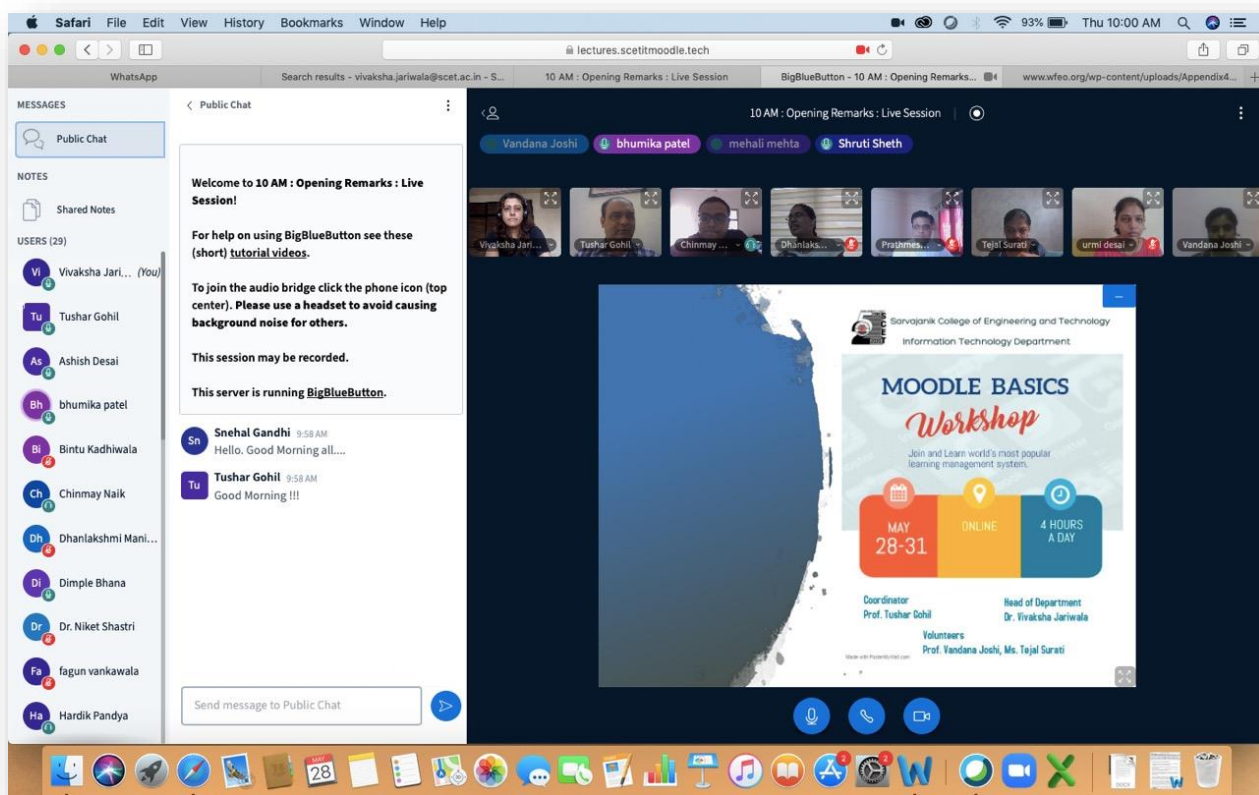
Safari File Edit View History Bookmarks Window Help

93% Thu 10:00 AM

lectures.scetitmoodle.tech

WhatsApp | Search results - vivaksha.jariwala@scet.ac.in - S... | 10 AM : Opening Remarks : Live Session | BigBlueButton - 10 AM : Opening Remarks... | www.wfeo.org/wp-content/uploads/Appendix4...

MESSAGES

Public Chat

NOTES

Shared Notes

USERS (29)

Vi Vivaksha Jari... (You)

Tu Tushar Gohil

As Ashish Desai

Bh bhumika patel

Bi Bintu Kadhiwala

Ch Chinmay Naik

Dh Dhanlakshmi Mani...

Di Dimple Bhana

Dr Dr. Niket Shastri

Fa fagun vankawala

Ha Hardik Pandya

Public Chat

Welcome to 10 AM : Opening Remarks : Live Session!

For help on using BigBlueButton see these (short) tutorial videos.

To join the audio bridge click the phone icon (top center). Please use a headset to avoid causing background noise for others.

This session may be recorded.

This server is running BigBlueButton.

Sn Snehal Gandhi 9:58 AM
Hello. Good Morning all....

Tu Tushar Gohil 9:58 AM
Good Morning !!!

Send message to Public Chat

10 AM : Opening Remarks : Live Session

Vandana Joshi bhumika patel mehali mehta Shruti Sheth

Vivaksha Jari... Tushar Gohil Chinmay ... Dhanlaks... Prathmes... Tejal Surati urmi desai Vandana Joshi

Sarvajanik College of Engineering and Technology
Information Technology Department

MOODLE BASICS
Workshop

Join and Learn world's most popular learning management system.

MAY 28-31

ONLINE

4 HOURS A DAY

Coordinator
Prof. Tushar Gohil

Head of Department
Dr. Vivaksha Jariwala

Volunteers
Prof. Vandana Joshi, Ms. Tejal Surati

28